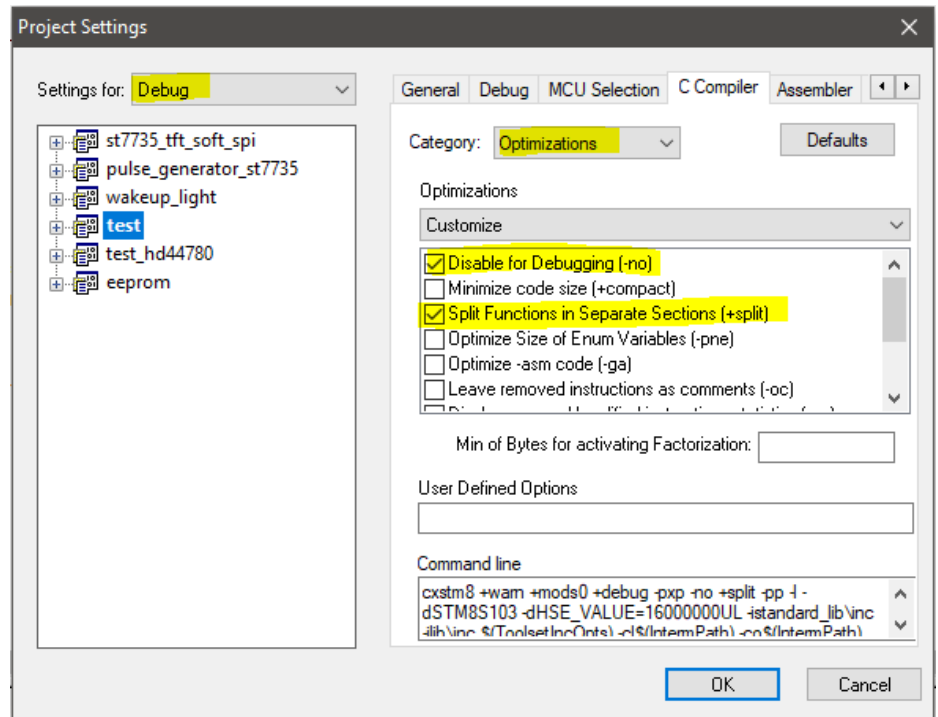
Project Settings

Settings for: Debug

st7735_tft_soft_spi
pulse_generator_st7735
wakeup_light
test
test_hd44780
eeprom

General | Debug | MCU Selection | C Compiler | Assembler

Category: Optimizations

Defaults

Optimizations

Customize

☑ Disable for Debugging (-no)
☐ Minimize code size (+compact)
☑ Split Functions in Separate Sections (+split)
☐ Optimize Size of Enum Variables (-pne)
☐ Optimize -asm code (-ga)
☐ Leave removed instructions as comments (-oc)
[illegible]

Min of Bytes for activating Factorization:

User Defined Options

Command line

cxstm8 +warn +mods0 +debug -pxp -no +split -pp -l -dSTM8S103 -dHSE_VALUE=16000000UL -istandard_lib\inc -ilib\inc $(ToolsetIncOpts) -cl$(IntermPath) -co$(IntermPath)

OK

Cancel